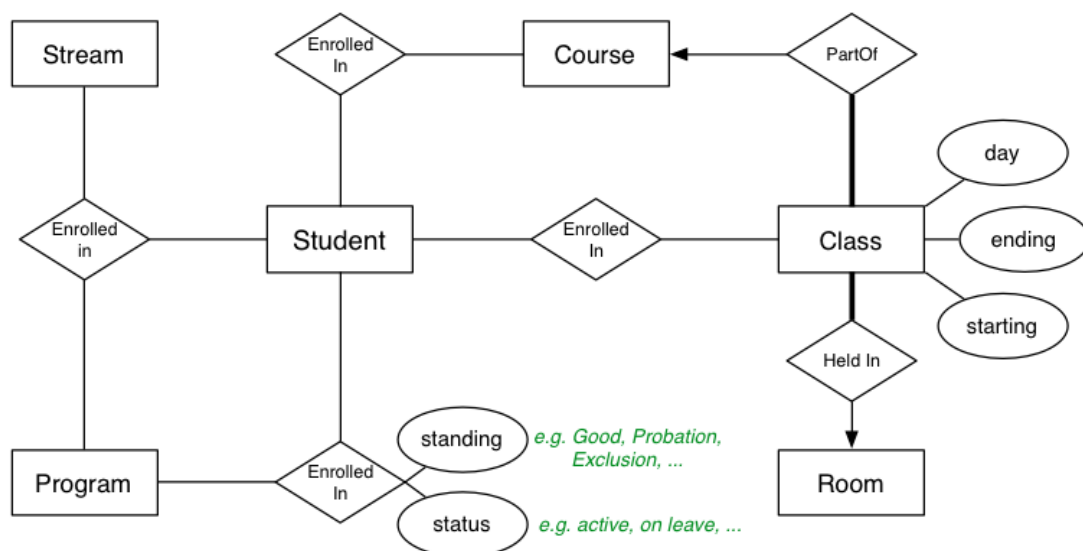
Stream

Enrolled In

Course

PartOf

day

Enrolled in

Student

Enrolled In

Class

ending

starting

Held In

standing

e.g. Good, Probation, Exclusion, ...

Program

Enrolled In

Room

status

e.g. active, on leave, ...